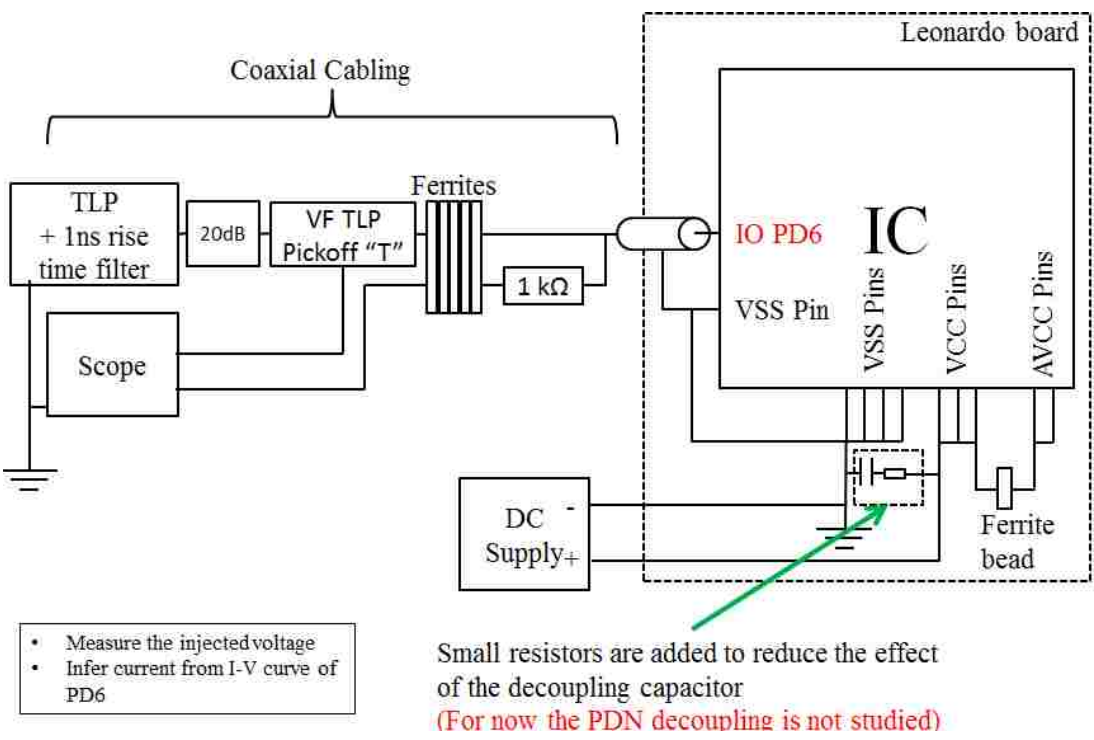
Leonardo board

Coaxial Cabling

TLP + 1ns rise time filter

20dB

VF TLP Pickoff "T"

Ferrites

1 kΩ

Scope

IO PD6

IC

VSS Pin

VSS Pins

VCC Pins

AVCC Pins

DC Supply

-

+

Ferrite bead

- Measure the injected voltage
- Infer current from I-V curve of PD6

Small resistors are added to reduce the effect of the decoupling capacitor
(For now the PDN decoupling is not studied)